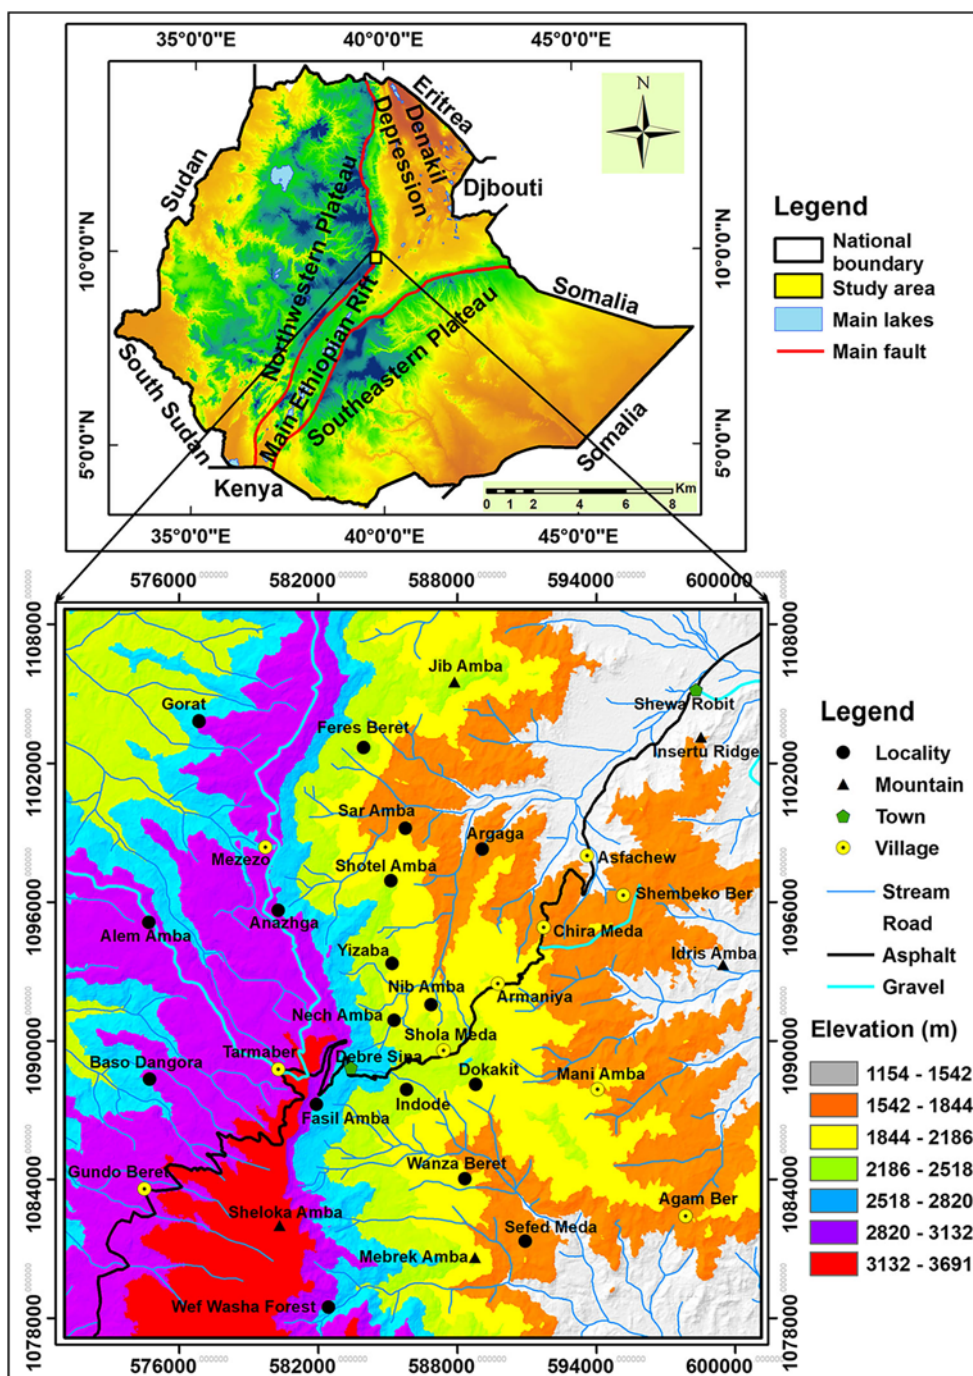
35°0'0"E 40°0'0"E 45°0'0"E

N

Eritrea
Denakil Depression
Djbouti
Sudan
Northwestern Plateau
Main Ethiopian Rift
Southeastern Plateau
Somalia
South Sudan
Somalia
Kenya

10°0'0"N 10°0'0"N
5°0'0"N 5°0'0"N

Km
0 1 2 4 6 8

35°0'0"E 40°0'0"E 45°0'0"E

Legend
National boundary
Study area
Main lakes
Main fault

576000 582000 588000 594000 600000

1108000 1102000 1096000 1090000 1084000 1078000

Jib Amba
Shewa Robit
Gorat
Insertu Ridge
Feres Beret
Sar Amba
Argaga
Mezezo
Asfachew
Shotel Amba
Shembeko Ber
Alem Amba
Anazhga
Chira Meda
Yizaba
Idris Amba
Nib Amba
Armaniya
Nech Amba
Shola Meda
Tarmaber
Debre Sina
Baso Dangora
Dokakit
Mani Amba
Indode
Fasil Amba
Wanza Beret
Gundo Beret
Agam Ber
Sheloka Amba
Sefed Meda
Mebrek Amba
Wef Washa Forest

576000 582000 588000 594000 600000

1108000 1102000 1096000 1090000 1084000 1078000

Legend
Locality
Mountain
Town
Village
Stream
Road
Asphalt
Gravel
Elevation (m)
1154 - 1542
1542 - 1844
1844 - 2186
2186 - 2518
2518 - 2820
2820 - 3132
3132 - 3691